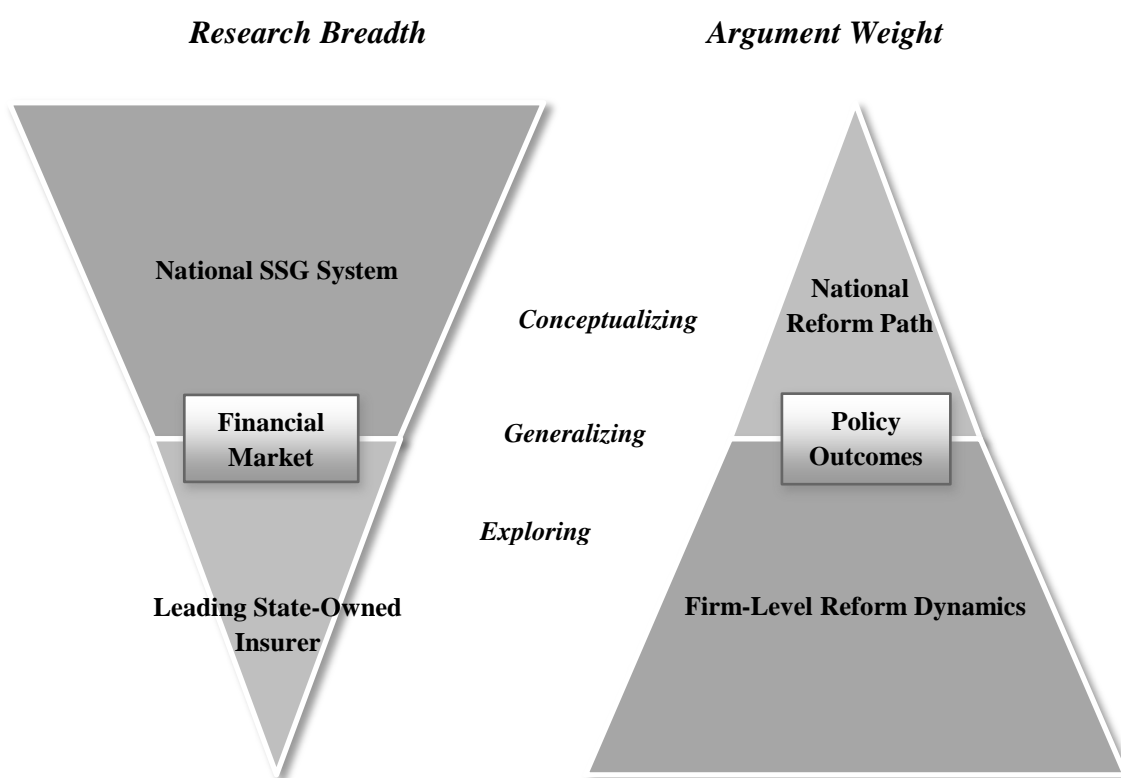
Research Breadth

Argument Weight

National SSG System

Financial Market

Leading State-Owned Insurer

Conceptualizing

Generalizing

Exploring

National Reform Path

Policy Outcomes

Firm-Level Reform Dynamics